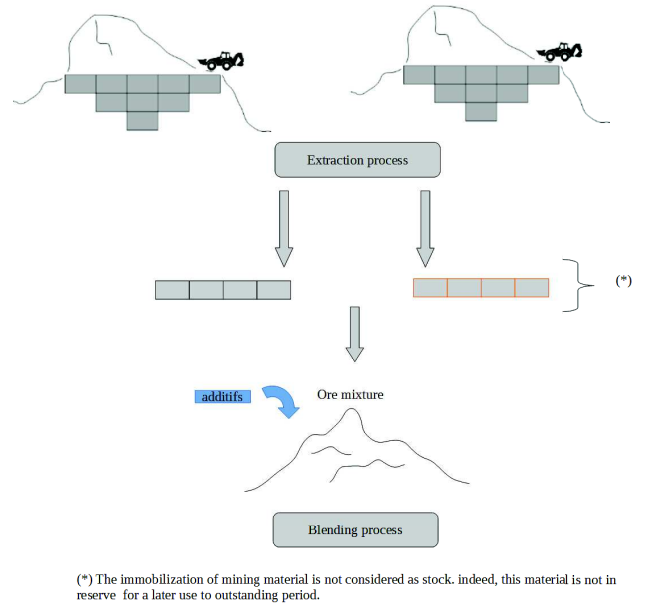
Extraction process

(*)

additifs

Ore mixture

Blending process

(*) The immobilization of mining material is not considered as stock. indeed, this material is not in reserve for a later use to outstanding period.